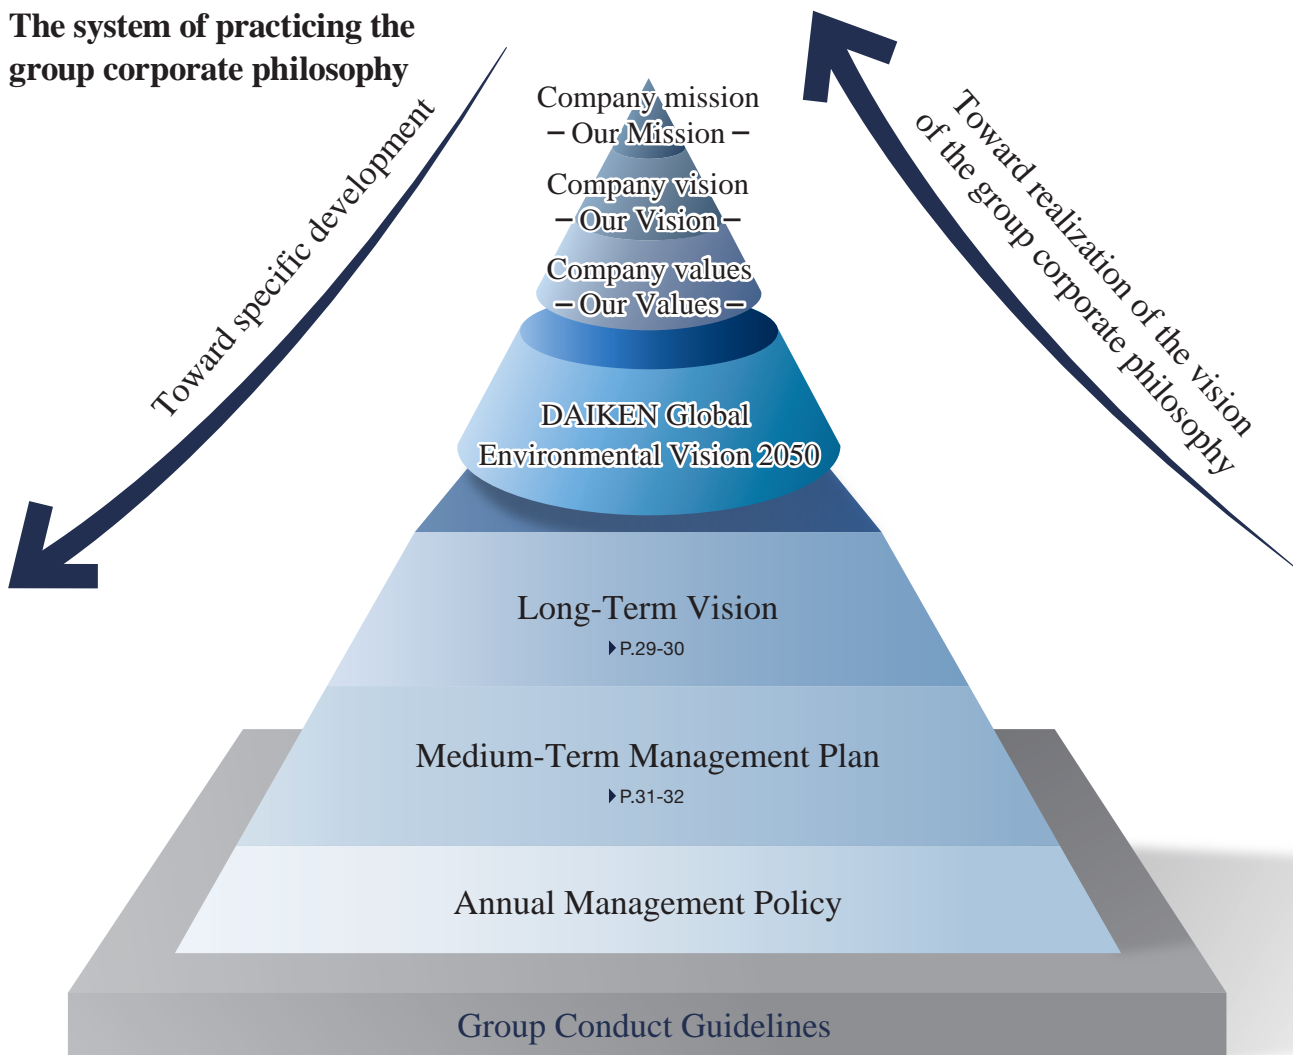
The system of practicing the group corporate philosophy

Toward specific development

Company mission
– Our Mission –

Company vision
– Our Vision –

Company values
– Our Values –

Toward realization of the vision of the group corporate philosophy

DAIKEN Global Environmental Vision 2050

Long-Term Vision
P.29-30

Medium-Term Management Plan
P.31-32

Annual Management Policy

Group Conduct Guidelines